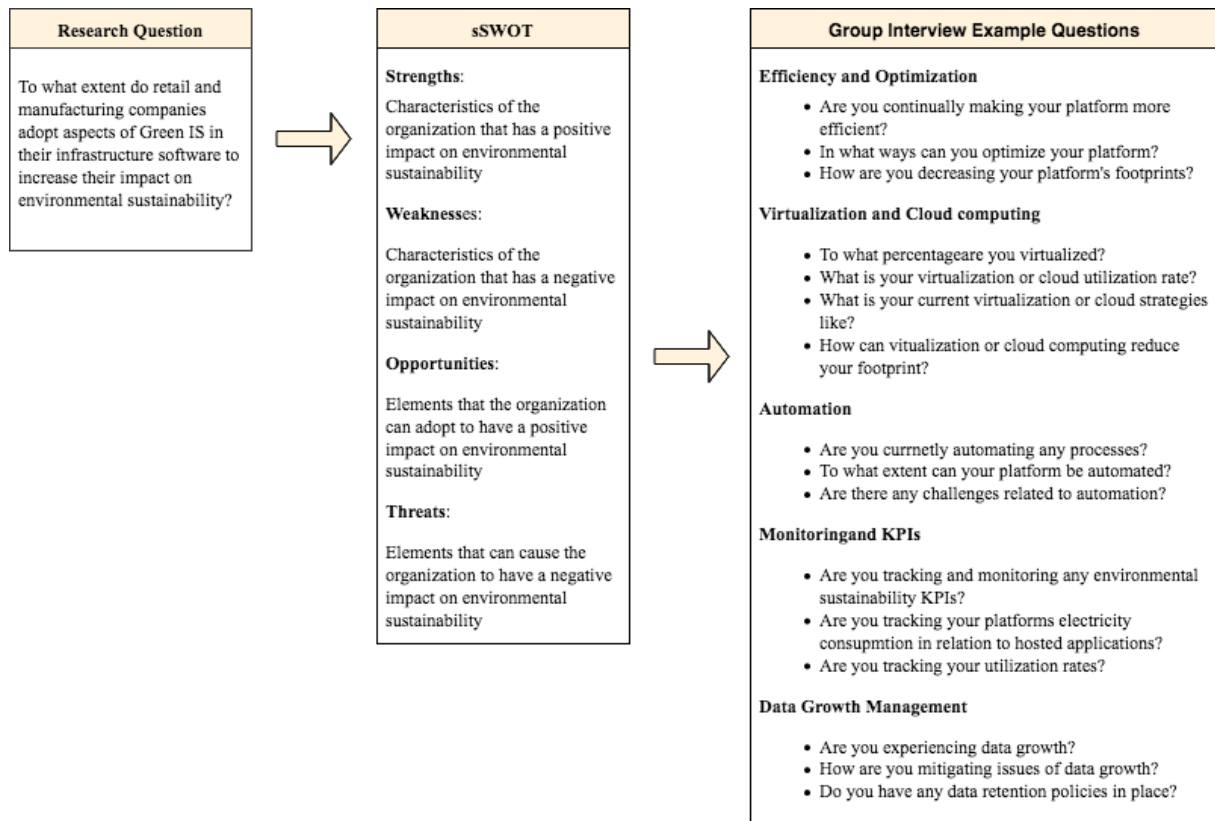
Research Question

To what extent do retail and manufacturing companies adopt aspects of Green IS in their infrastructure software to increase their impact on environmental sustainability?

sSWOT

Strengths:

Characteristics of the organization that has a positive impact on environmental sustainability

Weaknesses:

Characteristics of the organization that has a negative impact on environmental sustainability

Opportunities:

Elements that the organization can adopt to have a positive impact on environmental sustainability

Threats:

Elements that can cause the organization to have a negative impact on environmental sustainability

Group Interview Example Questions

Efficiency and Optimization

- Are you continually making your platform more efficient?
- In what ways can you optimize your platform?
- How are you decreasing your platform's footprints?

Virtualization and Cloud computing

- To what percentageare you virtualized?
- What is your virtualization or cloud utilization rate?
- What is your current virtualization or cloud strategies like?
- How can vitualization or cloud computing reduce your footprint?

Automation

- Are you currnetly automating any processes?
- To what extent can your platform be automated?
- Are there any challenges related to automation?

Monitoringand KPIs

- Are you tracking and monitoring any environmental sustainability KPIs?
- Are you tracking your platforms electricity consupmtion in relation to hosted applications?
- Are you tracking your utilization rates?

Data Growth Management

- Are you experiencing data growth?
- How are you mitigating issues of data growth?
- Do you have any data retention policies in place?